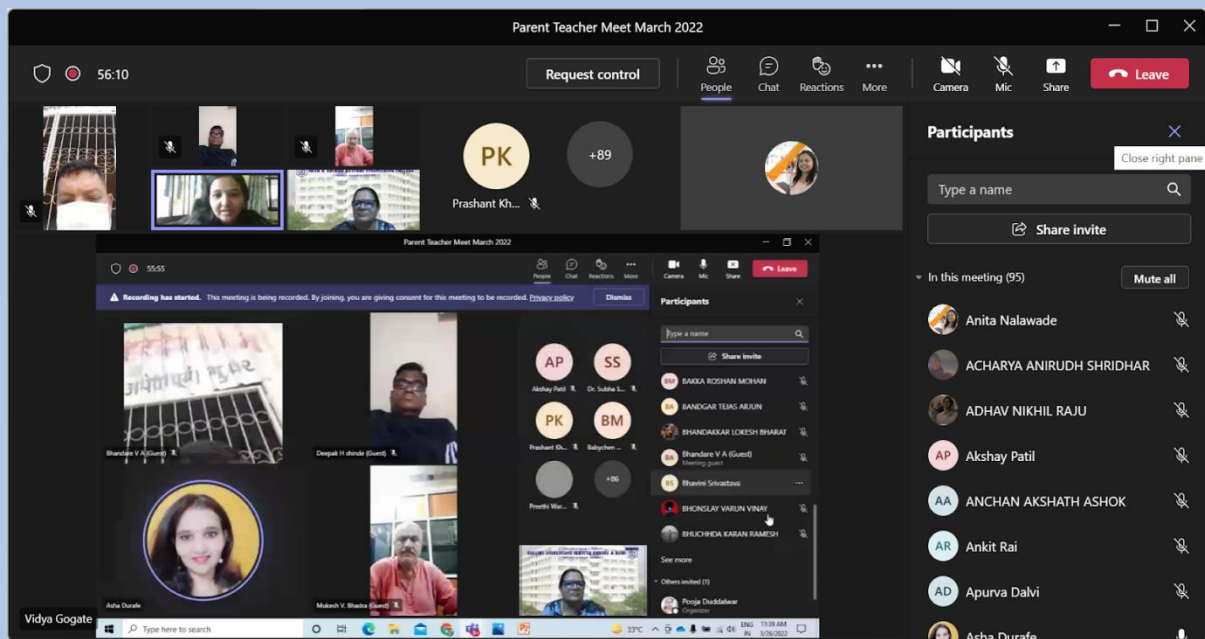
Parent Teacher Meet March 2022

56:10

Request control

People Chat Reactions More Camera Mic Share Leave

PK
Prashant Kh...

+89

Participants

Close right pane

Type a name

Share invite

In this meeting (95)

Mute all

Anita Nalawade

ACHARYA ANIRUDH SHRIDHAR

ADHAV NIKHIL RAJU

AP Akshay Patil

AA ANCHAN AKSHATH ASHOK

AR Ankit Rai

AD Apurva Dalvi

Asha Durafe

Parent Teacher Meet March 2022

55:55

People Chat Reactions More Camera Mic Share Leave

Recording has started. This meeting is being recorded. By joining, you are giving consent for this meeting to be recorded. Privacy policy Dismiss

Bhandare V A (Guest)

Deepak H shinde (Guest)

AP Akshay Patil

SS Dr. Subha S...

PK Prashant Kh...

BM Babychen ...

Preethi War...

+86

Asha Durafe

Mukesh V. Bhadra (Guest)

Participants

Type a name

Share invite

BM BAKKA ROSHAN MOHAN

BA BANDGAR TEJAS ARJUN

BHANDAKKAR LOKESH BHARAT

BA Bhandare V A (Guest) Meeting guest

BS Bhavini Srivastava

BHONSLAY VARUN VINAY

BHUCHHDA KARAN RAMESH

See more

Others invited (1)

Pooja Duddalwar Organizer

Type here to search

33°C ENG IN 11:39 AM 3/26/2022

Vidya Gogate